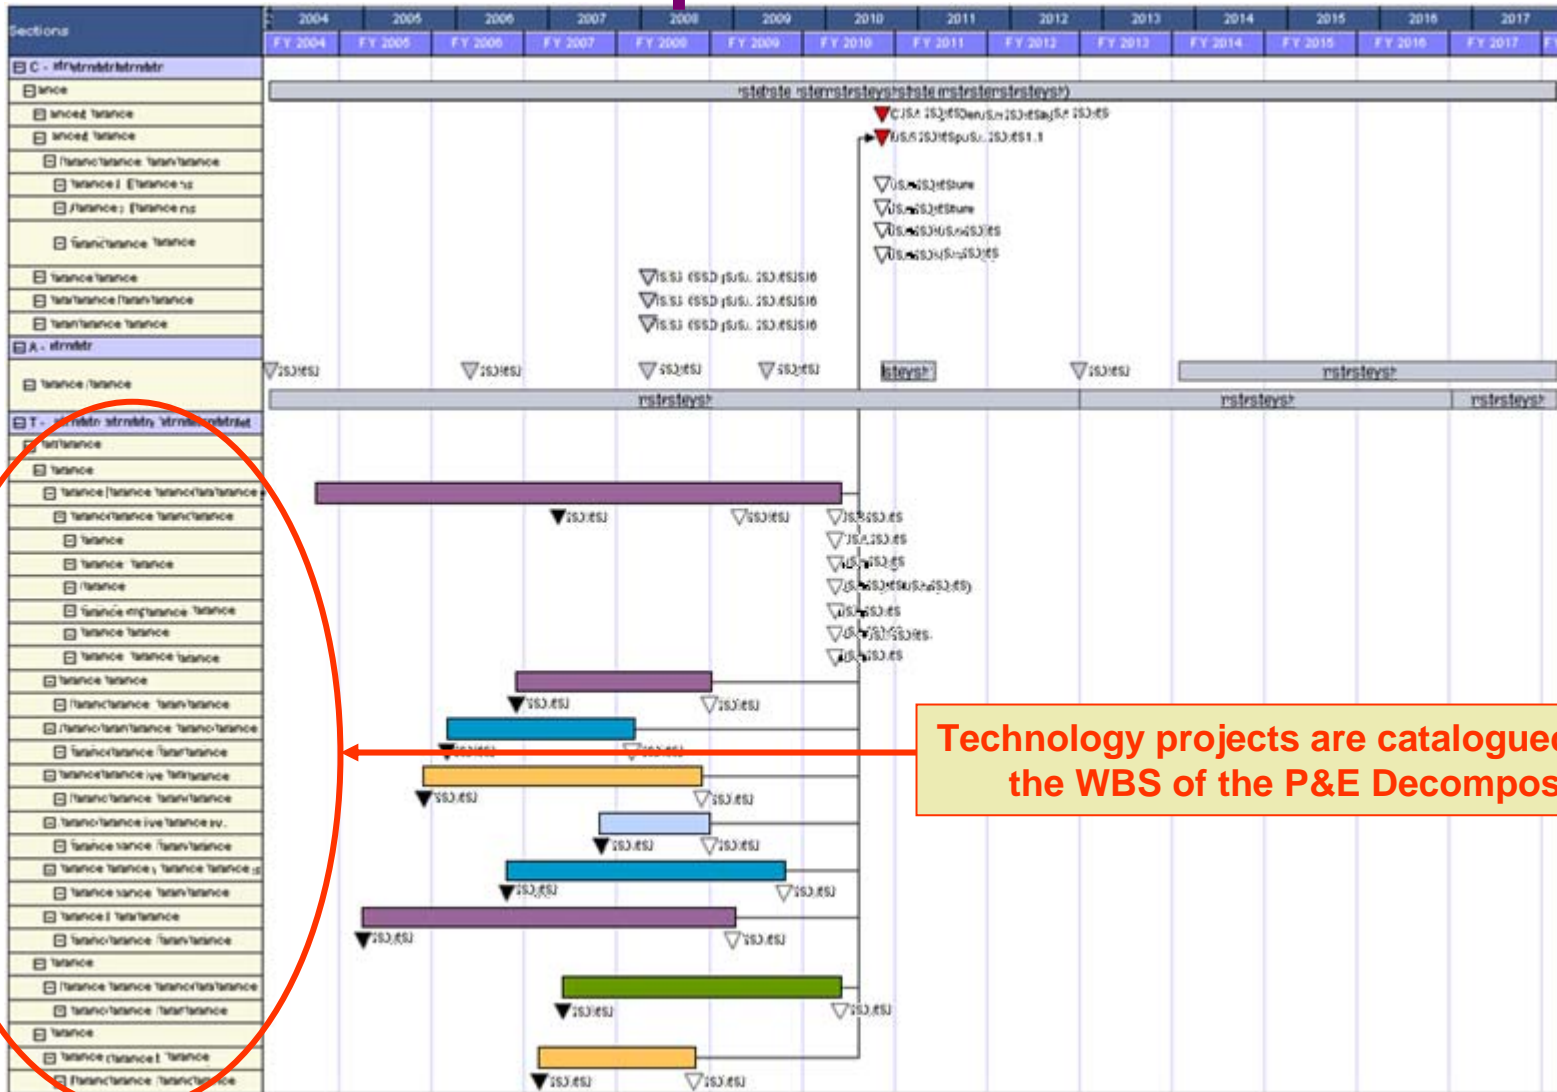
Sections

2004 2005 2006 2007 2008 2009 2010 2011 2012 2013 2014 2015 2016 2017

FY 2004 FY 2005 FY 2006 FY 2007 FY 2008 FY 2009 FY 2010 FY 2011 FY 2012 FY 2013 FY 2014 FY 2015 FY 2016 FY 2017

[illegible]

Technology projects are catalogued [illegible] the WBS of the P&E Decompos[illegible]